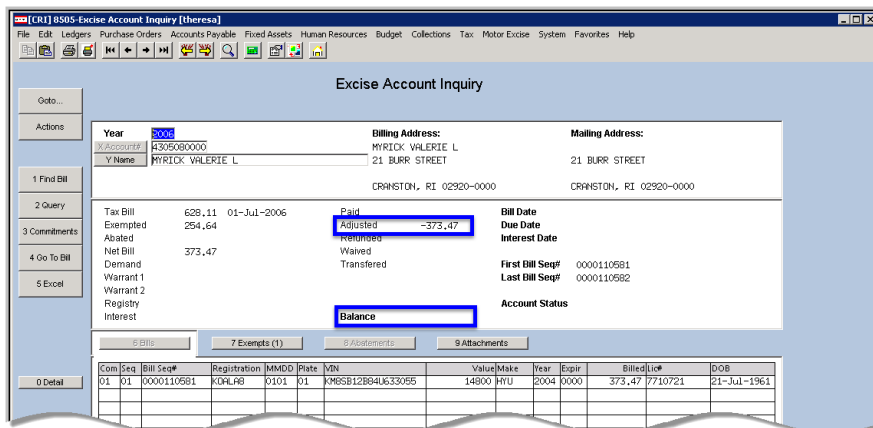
[CRI] 8505-Excise Account Inquiry [theresa]

File Edit Ledgers Purchase Orders Accounts Payable Fixed Assets Human Resources Budget Collections Tax Motor Excise System Favorites Help

Excise Account Inquiry

Goto...

Actions

1 Find Bill

2 Query

3 Commitments

4 Go To Bill

5 Excel

0 Detail

Year 2006
X Account# 4305080000
Y Name MYRICK VALERIE L

Billing Address:
MYRICK VALERIE L
21 BURR STREET

CRANSTON, RI 02920-0000

Mailing Address:

21 BURR STREET

CRANSTON, RI 02920-0000

Tax Bill 628.11 01-Jul-2006
Exempted 254.64
Abated
Net Bill 373.47
Demand
Warrant 1
Warrant 2
Registry
Interest

Paid
Adjusted -373.47
Refunded
Waived
Transfered

Balance

Bill Date
Due Date
Interest Date

First Bill Seq# 0000110581
Last Bill Seq# 0000110582

Account Status

6 Bills | 7 Exempts (1) | 8 Abatements | 9 Attachments

| Com | Seq | Bill Seq# | Registration | MMDD | Plate | VIN | Value | Make | Year | Expir | Billed | Lic# | DOB |
|---|---|---|---|---|---|---|---|---|---|---|---|---|---|
| 01 | 01 | 0000110581 | KOALA8 | 0101 | 01 | KM8SB12B84U633055 | 14800 | HYU | 2004 | 0000 | 373.47 | 7710721 | 21-Jul-1961 |